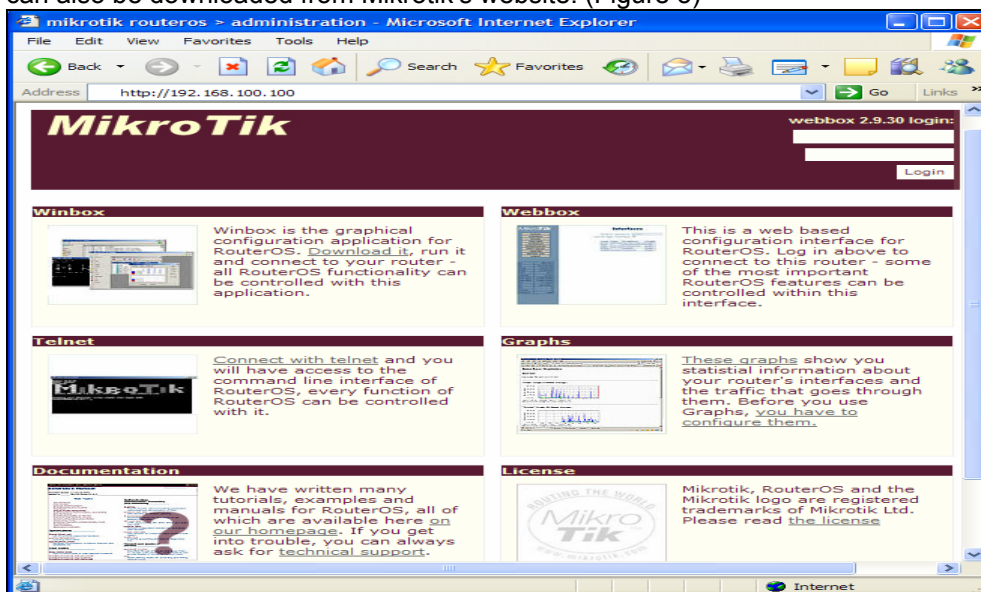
can also be downloaded from Mikrotik's website. (Figure 3)

mikrotik routeros > administration - Microsoft Internet Explorer

File Edit View Favorites Tools Help

Back Search Favorites

Address http://192.168.100.100 Go Links

MikroTik

webbox 2.9.30 login:

Login

Winbox

Winbox is the graphical configuration application for RouterOS. Download it, run it and connect to your router - all RouterOS functionality can be controlled with this application.

Webbox

This is a web based configuration interface for RouterOS. Log in above to connect to this router - some of the most important RouterOS features can be controlled within this interface.

Telnet

MikroTik

Connect with telnet and you will have access to the command line interface of RouterOS, every function of RouterOS can be controlled with it.

Graphs

These graphs show you statistial information about your router's interfaces and the traffic that goes through them. Before you use Graphs, you have to configure them.

Documentation

We have written many tutorials, examples and manuals for RouterOS, all of which are available here on our homepage. If you get into trouble, you can always ask for technical support.

License

ROUTING THE WORLD MikroTik www.mikrotik.com

Mikrotik, RouterOS and the Mikrotik logo are registered trademarks of Mikrotik Ltd. Please read the license

Internet